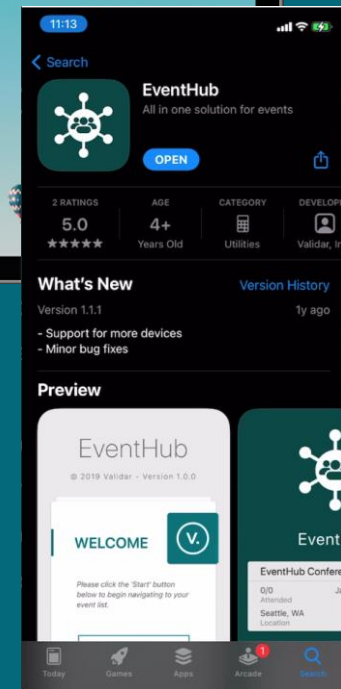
11:13

Search

EventHub

All in one solution for events

OPEN

2 RATINGS
5.0
★★★★★

AGE
4+
Years Old

CATEGORY
Utilities

DEVELOPE
Validar, In

What's New

Version History

Version 1.1.1

1y ago

- Support for more devices
- Minor bug fixes

Preview

EventHub

© 2019 Validar - Version 1.0.0

WELCOME

V.

Please click the 'Start' button below to begin navigating to your event list.

Event

EventHub Confere

0/0
Attended

Seattle, WA
Location

Today

Games

Apps

1

Arcade

Search